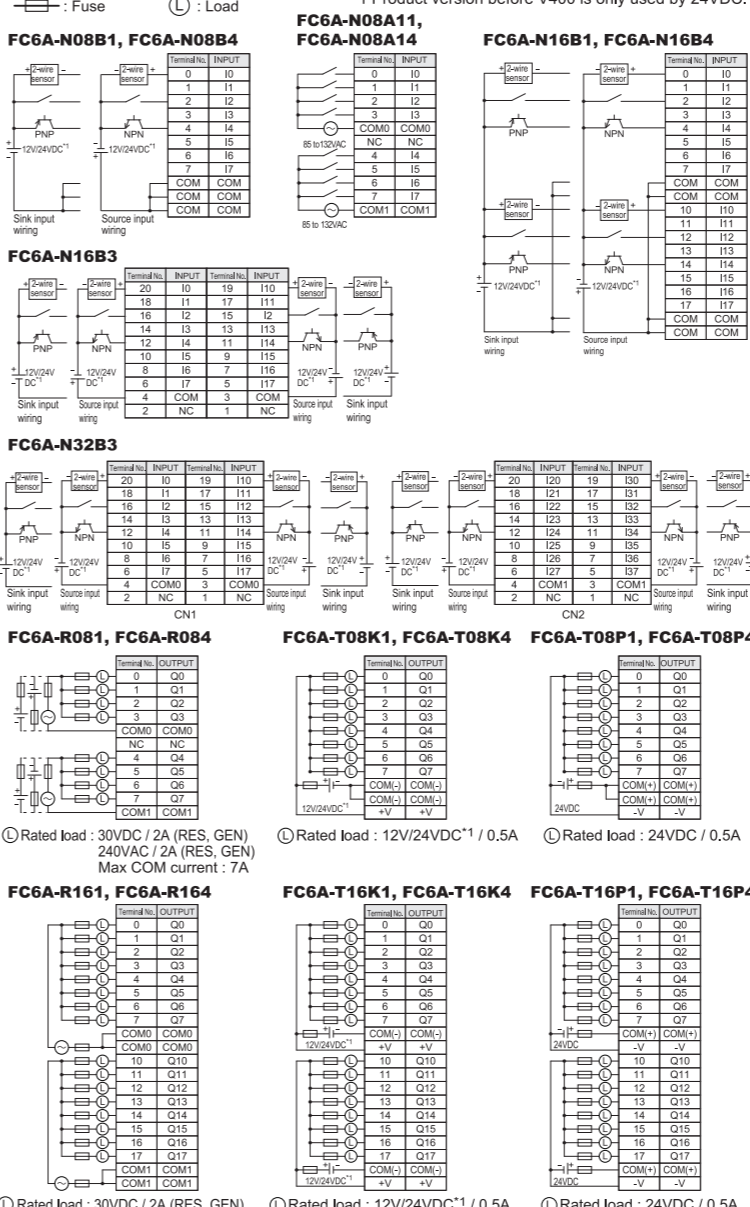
: Fuse (L) : Load

*1 Product version before V400 is only used by 24VDC.

FC6A-N08B1, FC6A-N08B4

| Terminal No. | INPUT |
|---|---|
| 0 | I0 |
| 1 | I1 |
| 2 | I2 |
| 3 | I3 |
| 4 | I4 |
| 5 | I5 |
| 6 | I6 |
| 7 | I7 |
| COM | COM |
| COM | COM |
| COM | COM |

2-wire sensor
2-wire sensor
PNP
NPN
12V/24VDC*1
12V/24VDC*1
Sink input wiring
Source input wiring

FC6A-N08A11, FC6A-N08A14

| Terminal No. | INPUT |
|---|---|
| 0 | I0 |
| 1 | I1 |
| 2 | I2 |
| 3 | I3 |
| COM0 | COM0 |
| NC | NC |
| 4 | I4 |
| 5 | I5 |
| 6 | I6 |
| 7 | I7 |
| COM1 | COM1 |

85 to132VAC
85 to 132VAC

FC6A-N16B1, FC6A-N16B4

| Terminal No. | INPUT |
|---|---|
| 0 | I0 |
| 1 | I1 |
| 2 | I2 |
| 3 | I3 |
| 4 | I4 |
| 5 | I5 |
| 6 | I6 |
| 7 | I7 |
| COM | COM |
| COM | COM |
| 10 | I10 |
| 11 | I11 |
| 12 | I12 |
| 13 | I13 |
| 14 | I14 |
| 15 | I15 |
| 16 | I16 |
| 17 | I17 |
| COM | COM |
| COM | COM |

2-wire sensor
2-wire sensor
PNP
NPN
2-wire sensor
2-wire sensor
PNP
NPN
12V/24VDC*1
12V/24VDC*1
Sink input wiring
Source input wiring

FC6A-N16B3

| Terminal No. | INPUT | Terminal No. | INPUT |
|---|---|---|---|
| 20 | I0 | 19 | I10 |
| 18 | I1 | 17 | I11 |
| 16 | I2 | 15 | I2 |
| 14 | I3 | 13 | I13 |
| 12 | I4 | 11 | I14 |
| 10 | I5 | 9 | I15 |
| 8 | I6 | 7 | I16 |
| 6 | I7 | 5 | I17 |
| 4 | COM | 3 | COM |
| 2 | NC | 1 | NC |

2-wire sensor
2-wire sensor
PNP
NPN
12V/24V DC*1
12V/24V DC*1
Sink input wiring
Source input wiring
2-wire sensor
2-wire sensor
NPN
PNP
12V/24V DC*1
12V/24V DC*1
Source input wiring
Sink input wiring

FC6A-N32B3

| Terminal No. | INPUT | Terminal No. | INPUT |
|---|---|---|---|
| 20 | I0 | 19 | I10 |
| 18 | I1 | 17 | I11 |
| 16 | I2 | 15 | I12 |
| 14 | I3 | 13 | I13 |
| 12 | I4 | 11 | I14 |
| 10 | I5 | 9 | I15 |
| 8 | I6 | 7 | I16 |
| 6 | I7 | 5 | I17 |
| 4 | COM0 | 3 | COM0 |
| 2 | NC | 1 | NC |

CN1

| Terminal No. | INPUT | Terminal No. | INPUT |
|---|---|---|---|
| 20 | I20 | 19 | I30 |
| 18 | I21 | 17 | I31 |
| 16 | I22 | 15 | I32 |
| 14 | I23 | 13 | I33 |
| 12 | I24 | 11 | I34 |
| 10 | I25 | 9 | I35 |
| 8 | I26 | 7 | I36 |
| 6 | I27 | 5 | I37 |
| 4 | COM1 | 3 | COM1 |
| 2 | NC | 1 | NC |

CN2

2-wire sensor
PNP
NPN
NPN
PNP
12V/24V DC*1
Sink input wiring
Source input wiring

FC6A-R081, FC6A-R084

| Terminal No. | OUTPUT |
|---|---|
| 0 | Q0 |
| 1 | Q1 |
| 2 | Q2 |
| 3 | Q3 |
| COM0 | COM0 |
| NC | NC |
| 4 | Q4 |
| 5 | Q5 |
| 6 | Q6 |
| 7 | Q7 |
| COM1 | COM1 |

(L) Rated load : 30VDC / 2A (RES, GEN) 240VAC / 2A (RES, GEN) Max COM current : 7A

FC6A-T08K1, FC6A-T08K4

| Terminal No. | OUTPUT |
|---|---|
| 0 | Q0 |
| 1 | Q1 |
| 2 | Q2 |
| 3 | Q3 |
| 4 | Q4 |
| 5 | Q5 |
| 6 | Q6 |
| 7 | Q7 |
| COM(-) | COM(-) |
| COM(-) | COM(-) |
| +V | +V |

12V/24VDC*1
(L) Rated load : 12V/24VDC*1 / 0.5A

FC6A-T08P1, FC6A-T08P4

| Terminal No. | OUTPUT |
|---|---|
| 0 | Q0 |
| 1 | Q1 |
| 2 | Q2 |
| 3 | Q3 |
| 4 | Q4 |
| 5 | Q5 |
| 6 | Q6 |
| 7 | Q7 |
| COM(+) | COM(+) |
| COM(+) | COM(+) |
| -V | -V |

24VDC
(L) Rated load : 24VDC / 0.5A

FC6A-R161, FC6A-R164

| Terminal No. | OUTPUT |
|---|---|
| 0 | Q0 |
| 1 | Q1 |
| 2 | Q2 |
| 3 | Q3 |
| 4 | Q4 |
| 5 | Q5 |
| 6 | Q6 |
| 7 | Q7 |
| COM0 | COM0 |
| COM0 | COM0 |
| 10 | Q10 |
| 11 | Q11 |
| 12 | Q12 |
| 13 | Q13 |
| 14 | Q14 |
| 15 | Q15 |
| 16 | Q16 |
| 17 | Q17 |
| COM1 | COM1 |
| COM1 | COM1 |

(L) Rated load : 30VDC / 2A (RES, GEN)

FC6A-T16K1, FC6A-T16K4

| Terminal No. | OUTPUT |
|---|---|
| 0 | Q0 |
| 1 | Q1 |
| 2 | Q2 |
| 3 | Q3 |
| 4 | Q4 |
| 5 | Q5 |
| 6 | Q6 |
| 7 | Q7 |
| COM(-) | COM(-) |
| +V | +V |
| 10 | Q10 |
| 11 | Q11 |
| 12 | Q12 |
| 13 | Q13 |
| 14 | Q14 |
| 15 | Q15 |
| 16 | Q16 |
| 17 | Q17 |
| COM(-) | COM(-) |
| +V | +V |

12V/24VDC*1
12V/24VDC*1
(L) Rated load : 12V/24VDC*1 / 0.5A

FC6A-T16P1, FC6A-T16P4

| Terminal No. | OUTPUT |
|---|---|
| 0 | Q0 |
| 1 | Q1 |
| 2 | Q2 |
| 3 | Q3 |
| 4 | Q4 |
| 5 | Q5 |
| 6 | Q6 |
| 7 | Q7 |
| COM(+) | COM(+) |
| -V | -V |
| 10 | Q10 |
| 11 | Q11 |
| 12 | Q12 |
| 13 | Q13 |
| 14 | Q14 |
| 15 | Q15 |
| 16 | Q16 |
| 17 | Q17 |
| COM(+) | COM(+) |
| -V | -V |

24VDC
24VDC
(L) Rated load : 24VDC / 0.5A